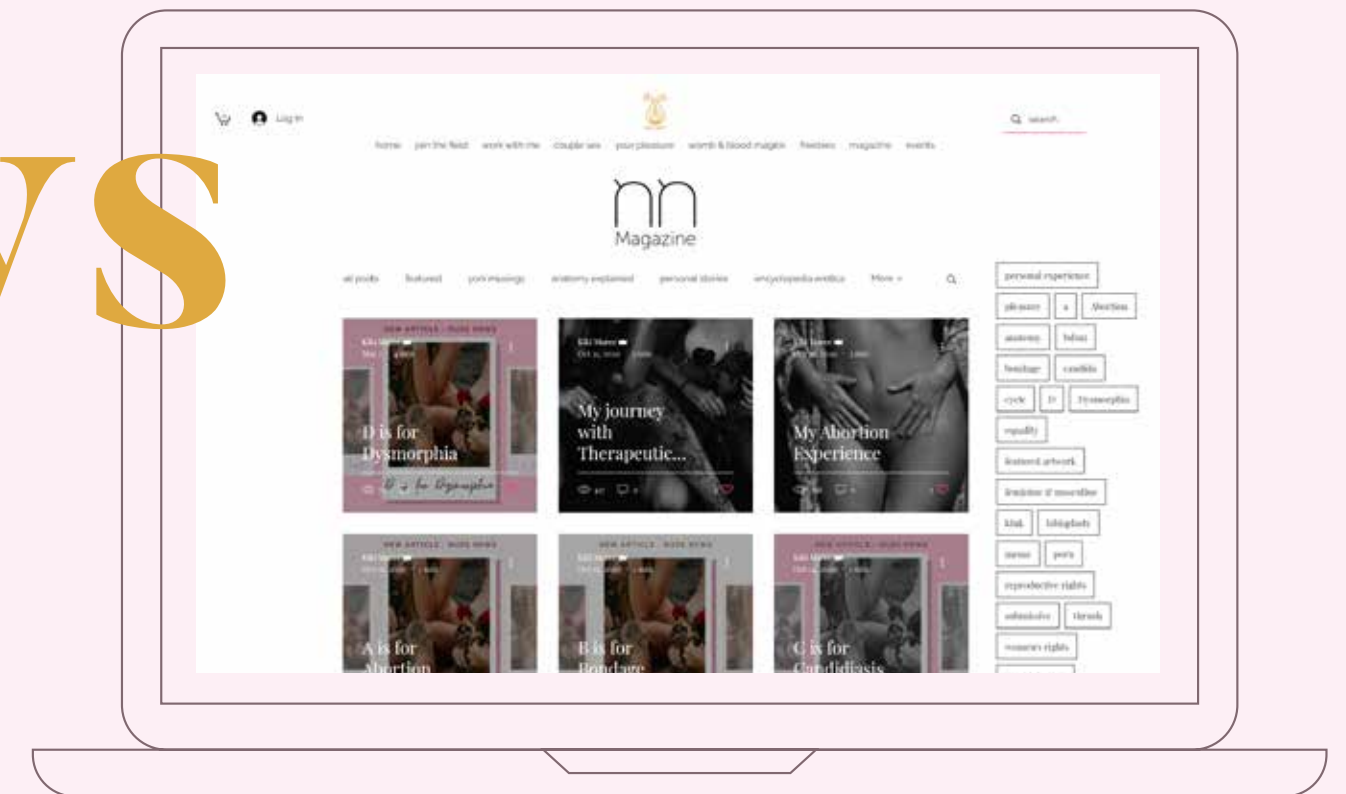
ys

Log in

Search

home join the feast work with me couple sex your pleasure womb & blood magick freebies magazine events

nn
Magazine

all posts featured yoni musings anatomy explained personal stories encyclopedia erotica More

NEW ARTICLE · NUDE NEWS

D is for Dysmorphia

D is for Dysmorphia

Kiki Maree
Oct 11, 2020 · 5 min

My journey with Therapeutic...

Kiki Maree

My Abortion Experience

NEW ARTICLE · NUDE NEWS

A is for Abortion

NEW ARTICLE · NUDE NEWS

B is for Bondage

NEW ARTICLE · NUDE NEWS

C is for Candidiasis

personal experience
pleasure
a
Abortion
anatomy
bdsm
bondage
candida
cycle
D
Dysmorphia
equality
featured artwork
feminine & masculine
kink
labiaplasty
menses
porn
reproductive rights
submissive
thrush
women's rights